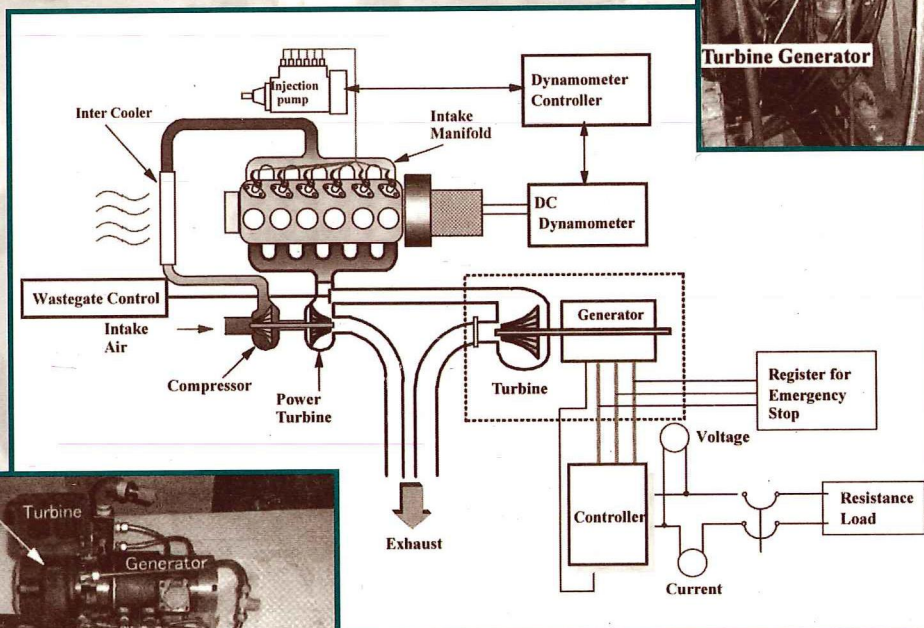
Turbine Generator

Injection pump

Dynamometer Controller

Inter Cooler

Intake Manifold

DC Dynamometer

Wastegate Control

Intake Air

Compressor

Power Turbine

Generator

Turbine

Register for Emergency Stop

Voltage

Resistance Load

Controller

Exhaust

Current

Turbine

Generator